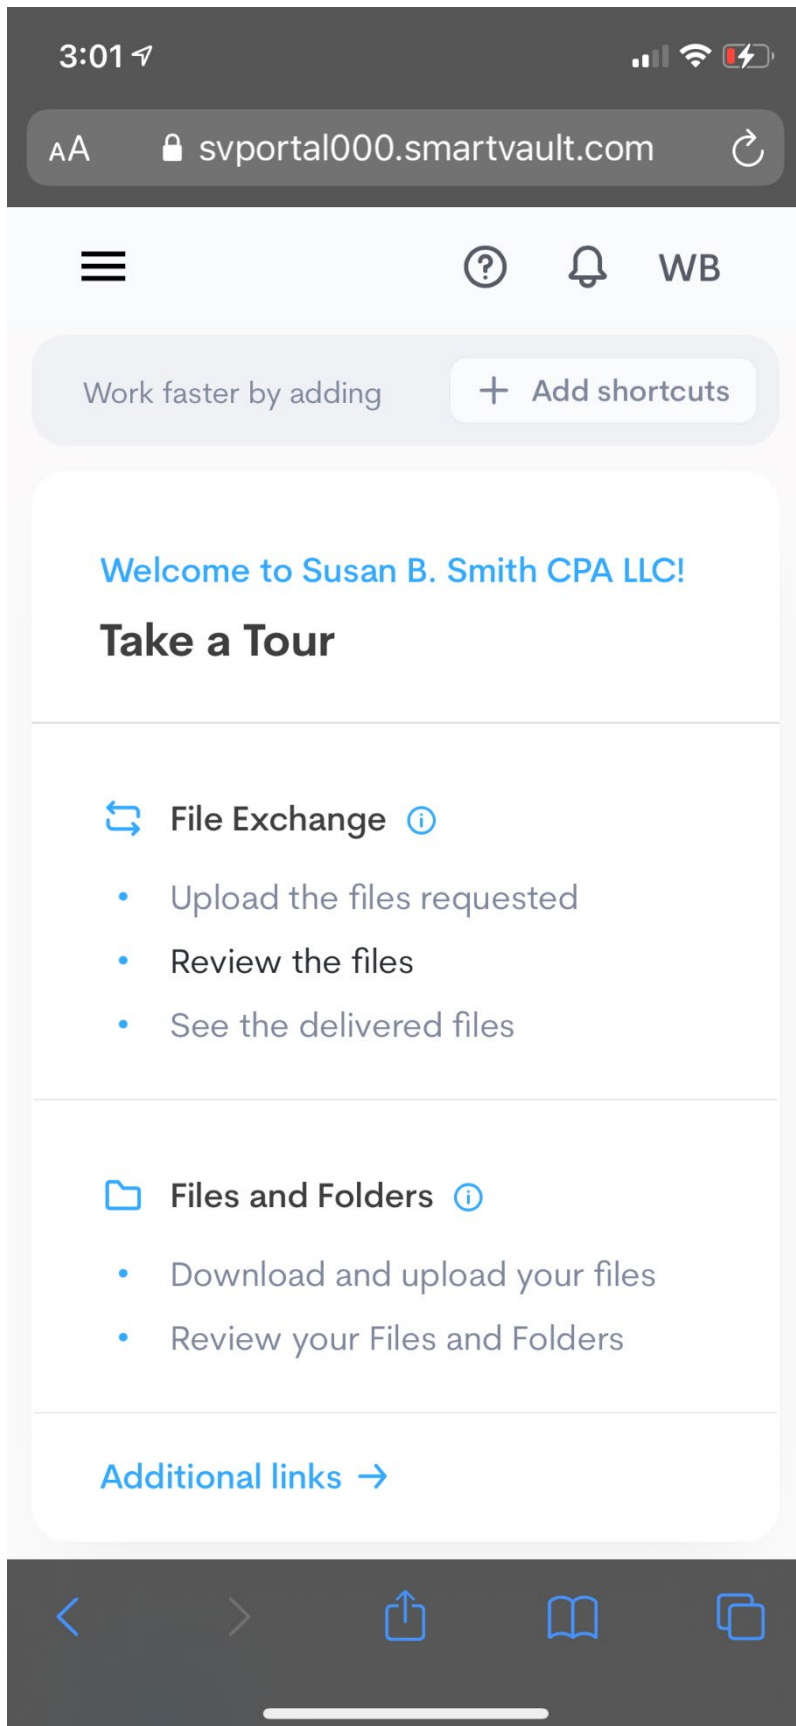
3:01

AA svportal000.smartvault.com

WB

Work faster by adding

+ Add shortcuts

Welcome to Susan B. Smith CPA LLC!

Take a Tour

File Exchange

- Upload the files requested
- Review the files
- See the delivered files

Files and Folders

- Download and upload your files
- Review your Files and Folders

Additional links →